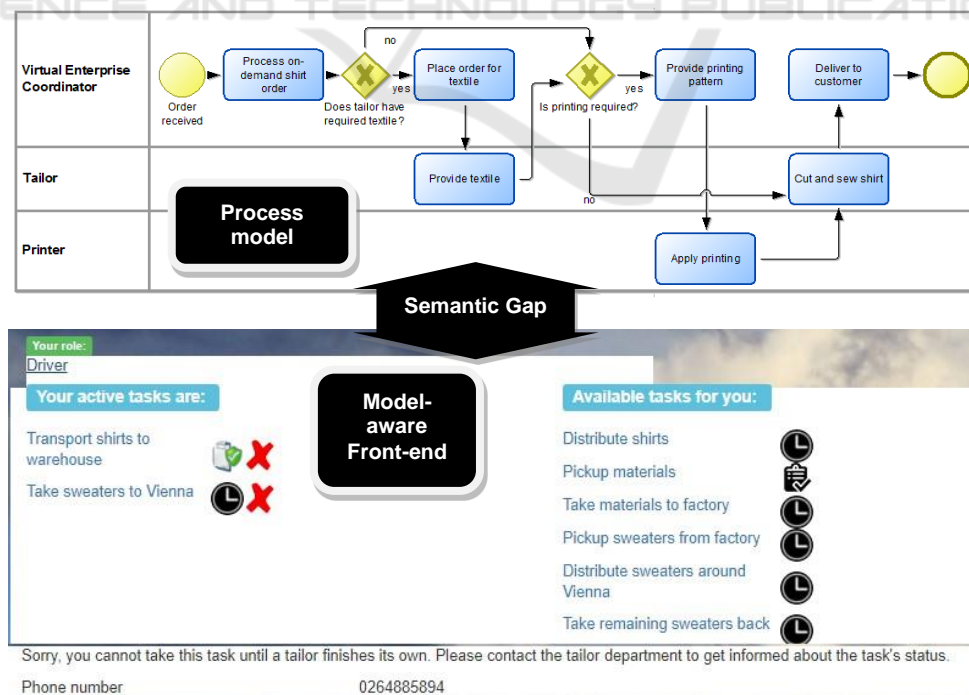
SCIENCE AND TECHNOLOGY PUBLICATIONS

Virtual Enterprise Coordinator

Tailor

Printer

Order received

Process on-demand shirt order

Does tailor have required textile?

no

yes

Place order for textile

Provide textile

Is printing required?

yes

no

Provide printing pattern

Apply printing

Cut and sew shirt

Deliver to customer

Process model

Semantic Gap

Your role:

Driver

Your active tasks are:

Transport shirts to warehouse

Take sweaters to Vienna

Model-aware Front-end

Available tasks for you:

Distribute shirts

Pickup materials

Take materials to factory

Pickup sweaters from factory

Distribute sweaters around Vienna

Take remaining sweaters back

Sorry, you cannot take this task until a tailor finishes its own. Please contact the tailor department to get informed about the task's status.

Phone number 0264885894